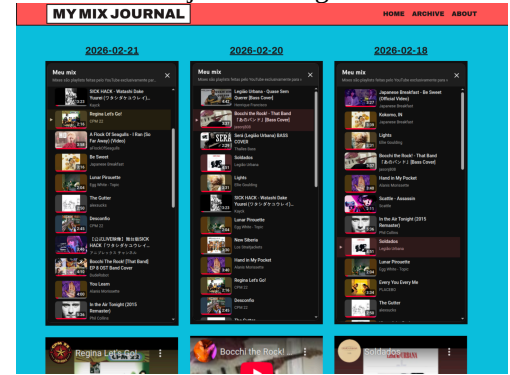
MY MIX JOURNAL

HOME ARCHIVE ABOUT

2026-02-21

Meu mix

SICK HACK - Watashi Dake Yuurei (ワタシダケユウレイ)

Regina Let's Go!

A Flock Of Seagulls - I Ran (So Far Away) (Video)

Be Sweet

Lunar Pirouette

The Gutter

Desconfio

Bocchi the Rock! (That Band)

You Learn

In the Air Tonight (2015 Remaster)

2026-02-20

Meu mix

Legião Urbana - Quase Sem Querer (Baixo Cover)

Bocchi the Rock! - That Band (あのバンド) [Bass Cover]

Seek (Legião Urbana) BASS COVER

Soldados

Lights

SICK HACK - Watashi Dake Yuurei (ワタシダケユウレイ)

Lunar Pirouette

New Siberia

Hand in My Pocket

Regina Let's Go!

Desconfio

2026-02-18

Meu mix

Japanese Breakfast - Be Sweet (Official Video)

Kokomo, IN

Lights

Bocchi the Rock! - That Band (あのバンド) [Bass Cover]

Hand in My Pocket

Seattle - Assassin

In the Air Tonight (2015 Remaster)

Soldados

Lunar Pirouette

Every You Every Me

The Gutter

Regina Let's Go!

Bocchi the Rock!

Soldados